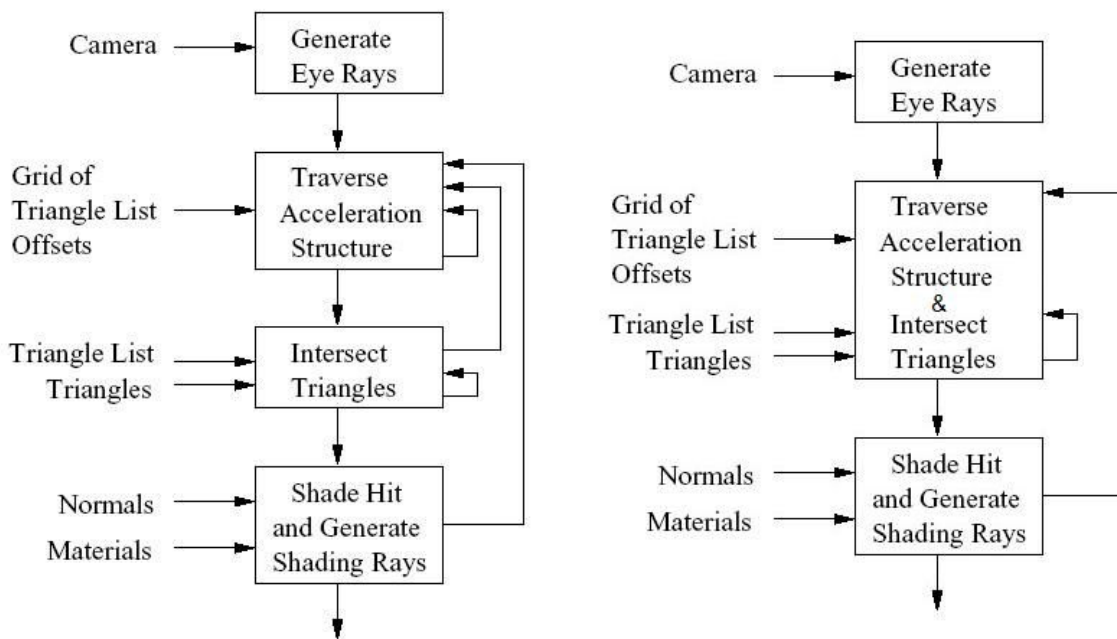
Camera

Generate Eye Rays

Grid of Triangle List Offsets

Traverse Acceleration Structure

Triangle List

Triangles

Intersect Triangles

Normals

Materials

Shade Hit and Generate Shading Rays

Camera

Generate Eye Rays

Grid of Triangle List Offsets

Triangle List

Triangles

Traverse Acceleration Structure & Intersect Triangles

Normals

Materials

Shade Hit and Generate Shading Rays